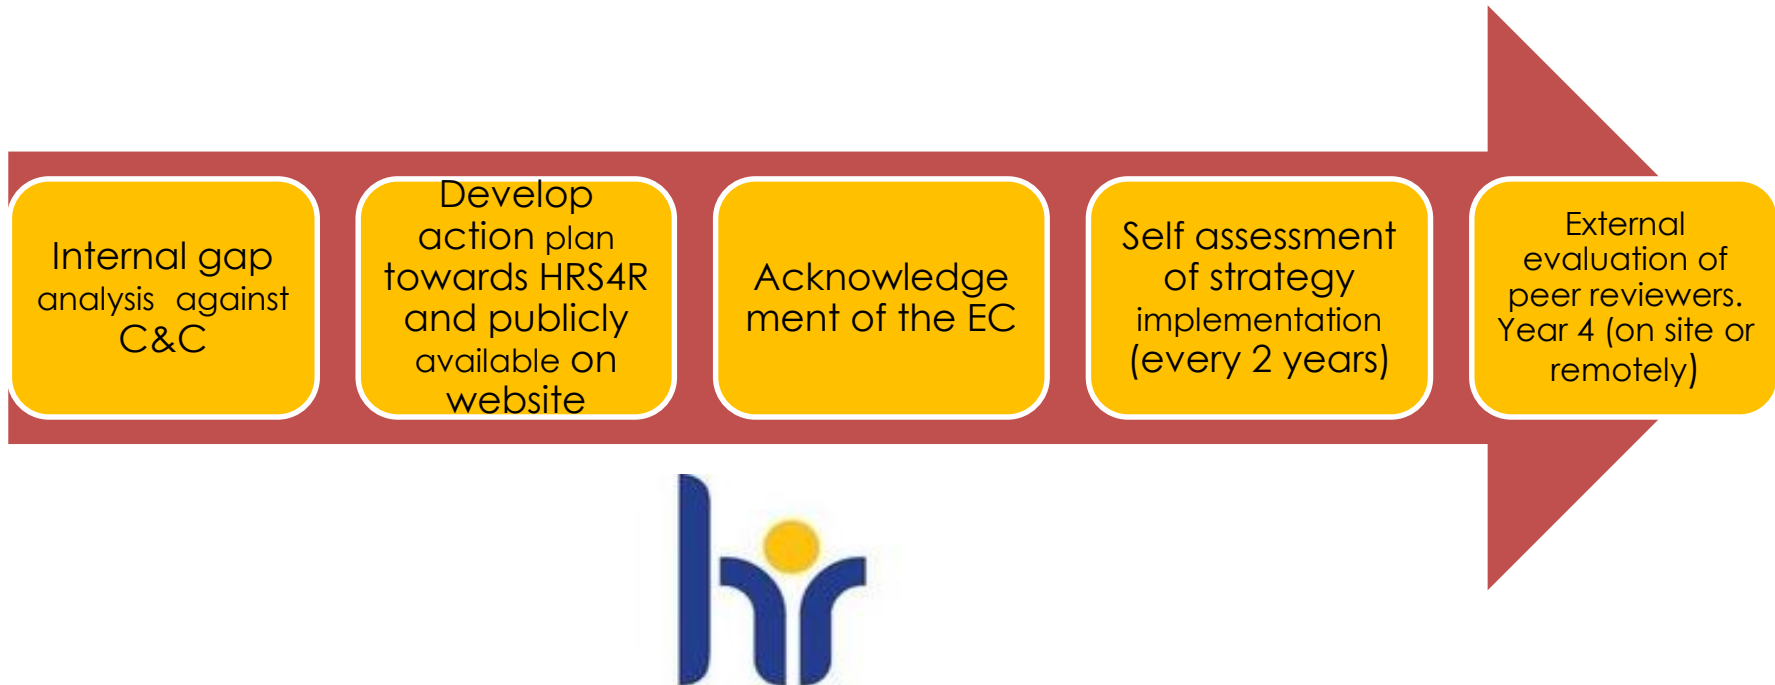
Internal gap analysis against C&C

Develop action plan towards HRS4R and publicly available on website

Acknowledgement of the EC

Self assessment of strategy implementation (every 2 years)

External evaluation of peer reviewers. Year 4 (on site or remotely)

hr